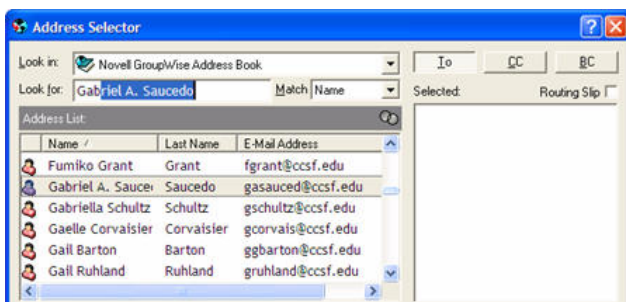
Address Selector

Look in: Novell GroupWise Address Book

Look for: Gabriel A. Saucedo

Match Name

Address List:

| Name | Last Name | E-Mail Address |
|---|---|---|
| Fumiko Grant | Grant | fgrant@ccsf.edu |
| Gabriel A. Sauce | Saucedo | gasauced@ccsf.edu |
| Gabriella Schultz | Schultz | gschultz@ccsf.edu |
| Gaelle Corvaisier | Corvaisier | gcorvais@ccsf.edu |
| Gail Barton | Barton | ggbarton@ccsf.edu |
| Gail Ruhland | Ruhland | gruhland@ccsf.edu |

To CC BC

Selected:

Routing Slip